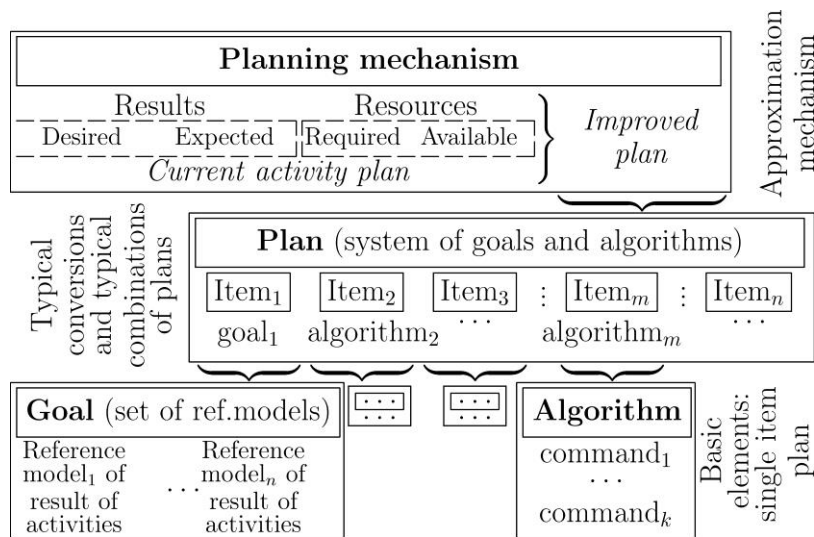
Planning mechanism

Results
Desired Expected

Resources
Required Available

Current activity plan

Improved plan

Approximation mechanism

Typical conversions and typical combinations of plans

Plan (system of goals and algorithms)

Item$_1$ Item$_2$ Item$_3$ : Item$_m$ : Item$_n$

goal$_1$ algorithm$_2$ $\cdots$ algorithm$_m$ $\cdots$

Goal (set of ref.models)

Reference model$_1$ of result of activities $\cdots$ Reference model$_n$ of result of activities

$\cdots$

$\cdots$

$\cdots$

$\cdots$

Algorithm

command$_1$
$\cdots$
command$_k$

Basic elements: single item plan